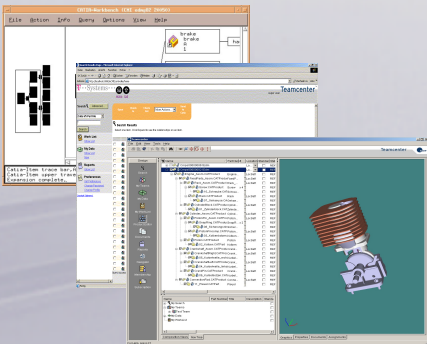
CATIA-Workbench (CAE cdayBT [MoBL])
File Action Info Query Options View Help
brake
brake
a
1
Catia-Item trace bar,
Catia-Item upper trace
Expansion complete.
T-Systems
Teamcenter
Search Results
My Data
Reports
Preferences
Teamcenter